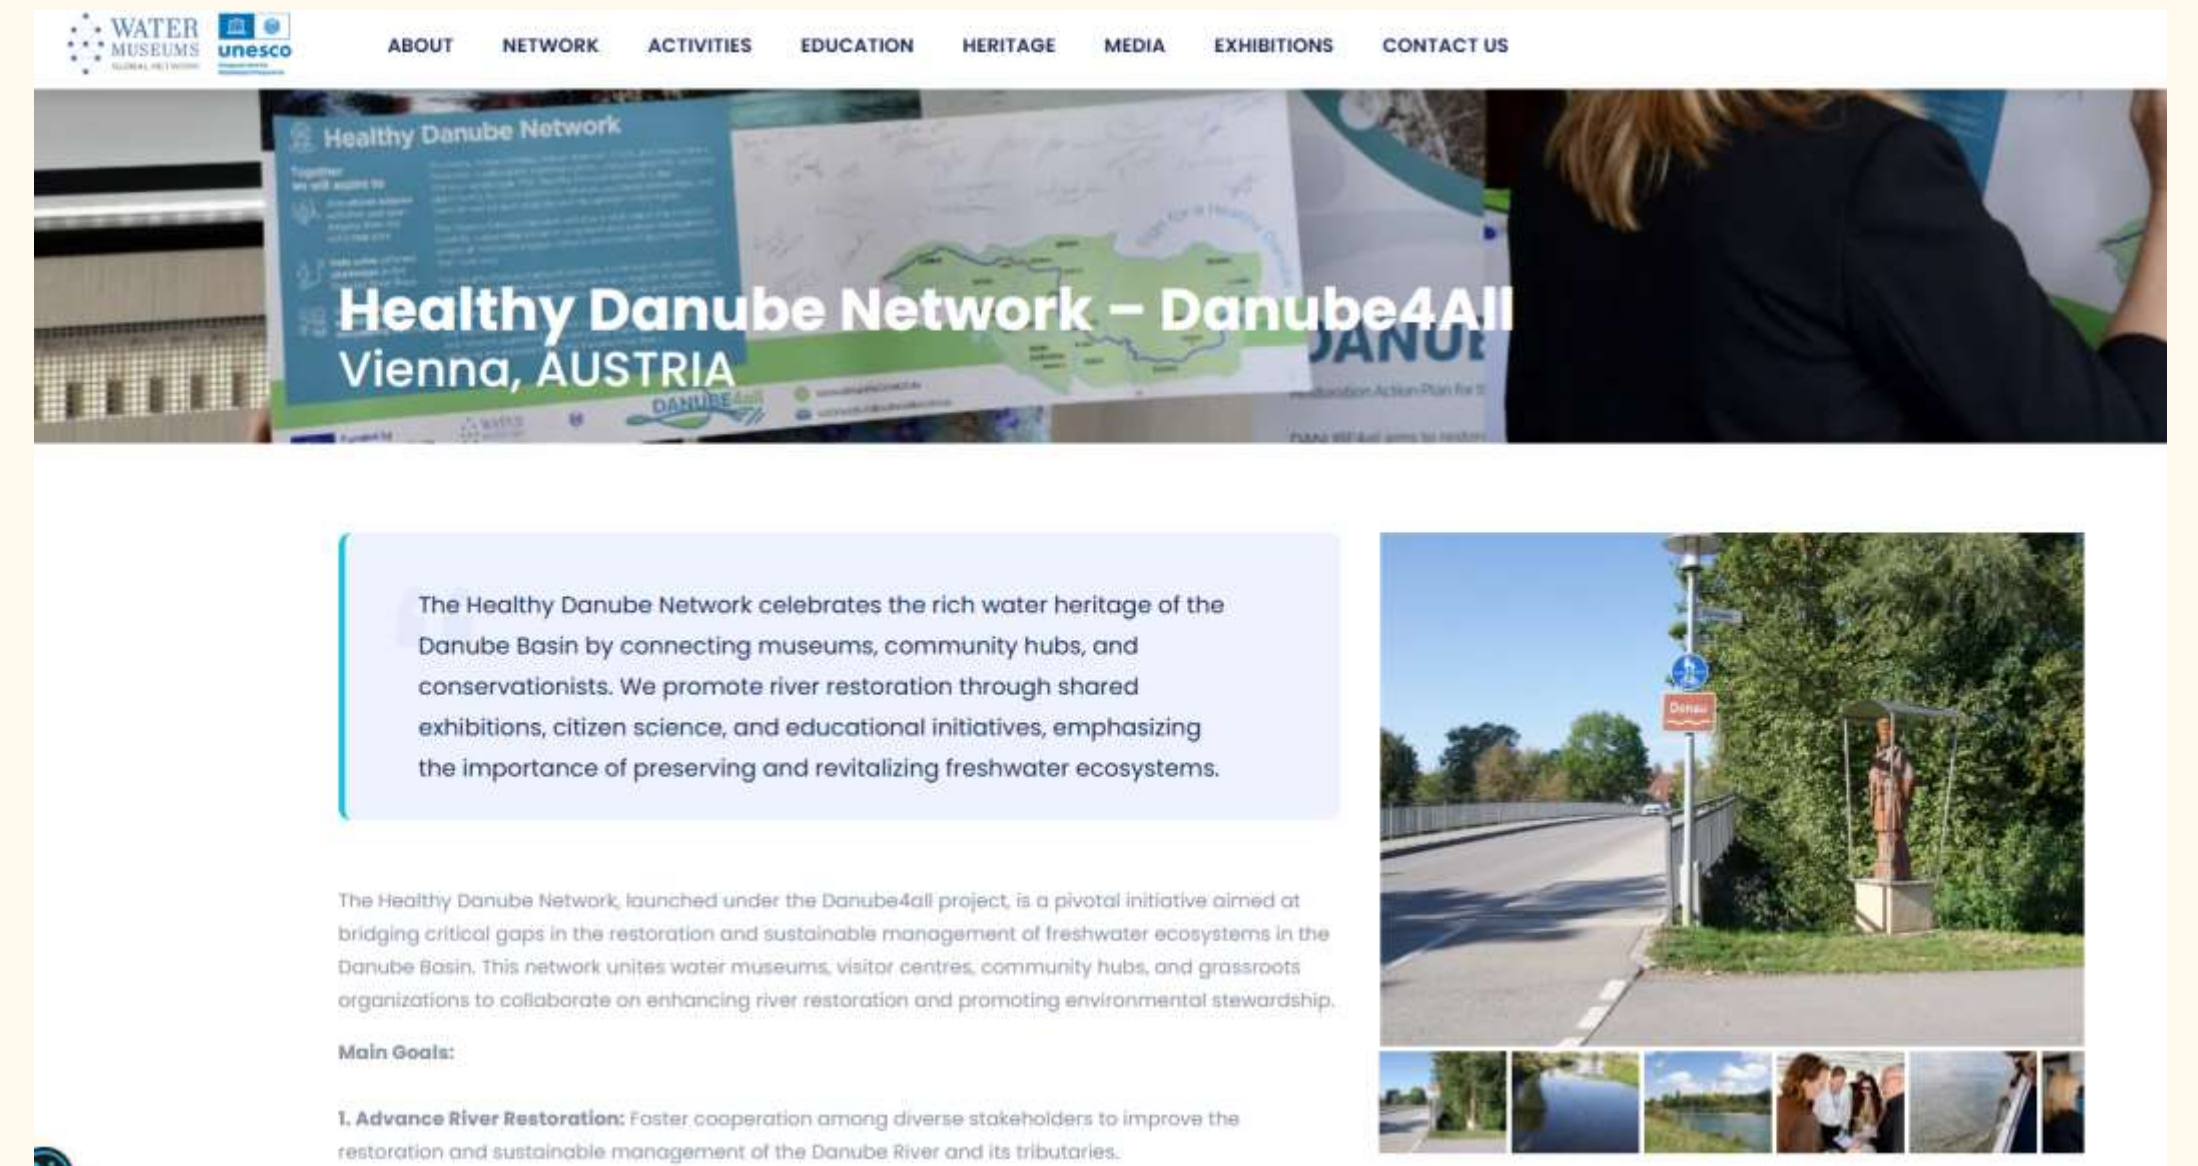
WATER MUSEUMS GLOBAL NETWORK unesco

ABOUT NETWORK ACTIVITIES EDUCATION HERITAGE MEDIA EXHIBITIONS CONTACT US

Healthy Danube Network

Healthy Danube Network – Danube4All
Vienna, AUSTRIA

The Healthy Danube Network celebrates the rich water heritage of the Danube Basin by connecting museums, community hubs, and conservationists. We promote river restoration through shared exhibitions, citizen science, and educational initiatives, emphasizing the importance of preserving and revitalizing freshwater ecosystems.

The Healthy Danube Network, launched under the Danube4all project, is a pivotal initiative aimed at bridging critical gaps in the restoration and sustainable management of freshwater ecosystems in the Danube Basin. This network unites water museums, visitor centres, community hubs, and grassroots organizations to collaborate on enhancing river restoration and promoting environmental stewardship.

Main Goals:

1. Advance River Restoration: Foster cooperation among diverse stakeholders to improve the restoration and sustainable management of the Danube River and its tributaries.

Donau